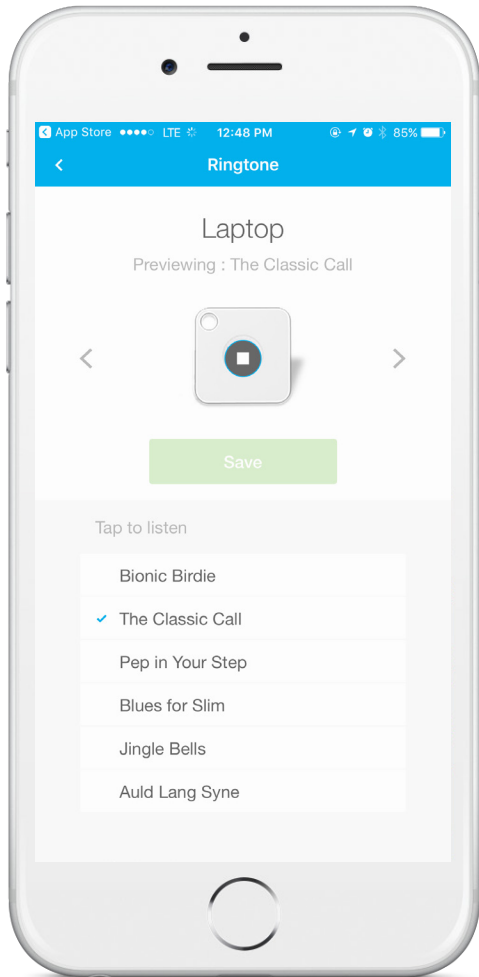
App Store ●●●●○ LTE 12:48 PM 85%

Ringtone

Laptop

Previewing : The Classic Call

Save

Tap to listen

Bionic Birdie

✓ The Classic Call

Pep in Your Step

Blues for Slim

Jingle Bells

Auld Lang Syne